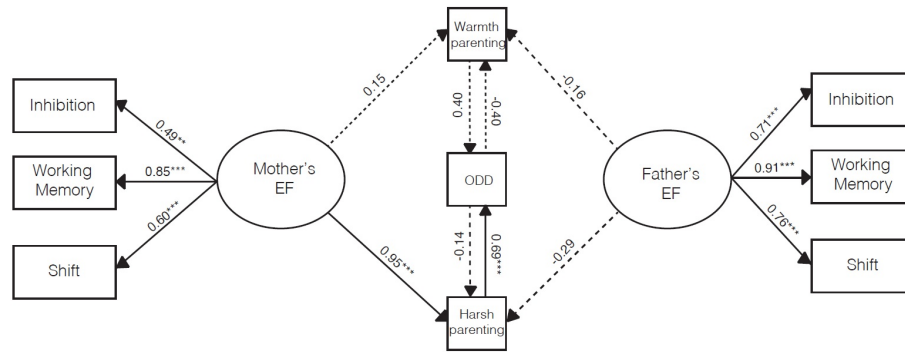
Warmth parenting

Inhibition

Working Memory

Shift

0.49**

0.85***

0.60***

Mother's EF

0.15

0.40

-0.40

ODD

-0.14

0.69***

0.95***

Harsh parenting

-0.16

-0.29

Father's EF

0.71***

0.91***

0.76***

Inhibition

Working Memory

Shift